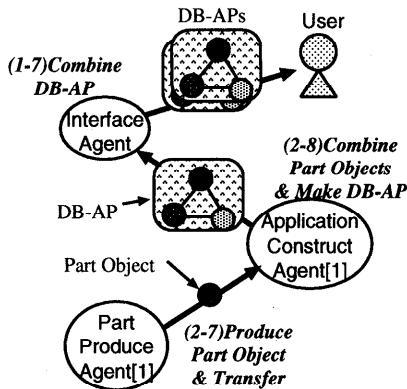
DB-APs

User

(1-7)Combine DB-AP

Interface Agent

(2-8)Combine Part Objects & Make DB-AP

DB-AP

Application Construct Agent[1]

Part Object

Part Produce Agent[1]

(2-7)Produce Part Object & Transfer